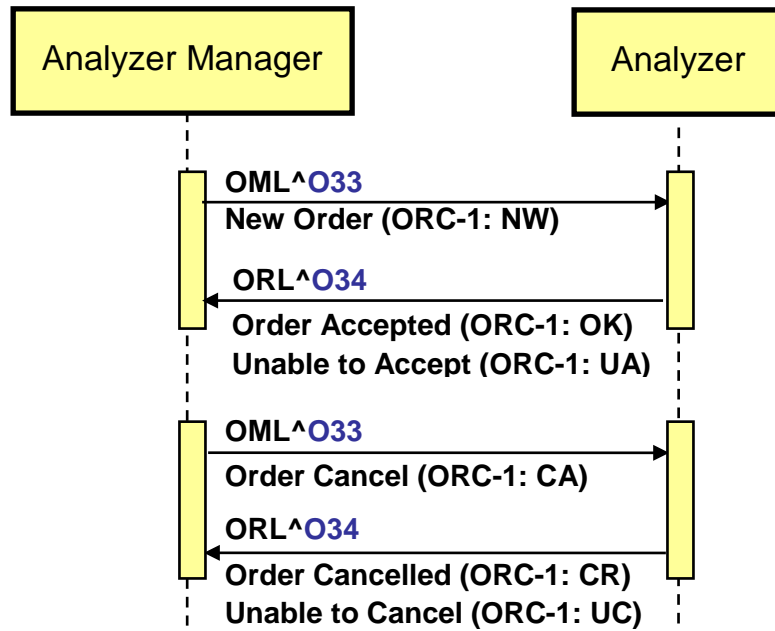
Analyzer Manager

Analyzer

OML^O33
New Order (ORC-1: NW)

ORL^O34
Order Accepted (ORC-1: OK)
Unable to Accept (ORC-1: UA)

OML^O33
Order Cancel (ORC-1: CA)

ORL^O34
Order Cancelled (ORC-1: CR)
Unable to Cancel (ORC-1: UC)